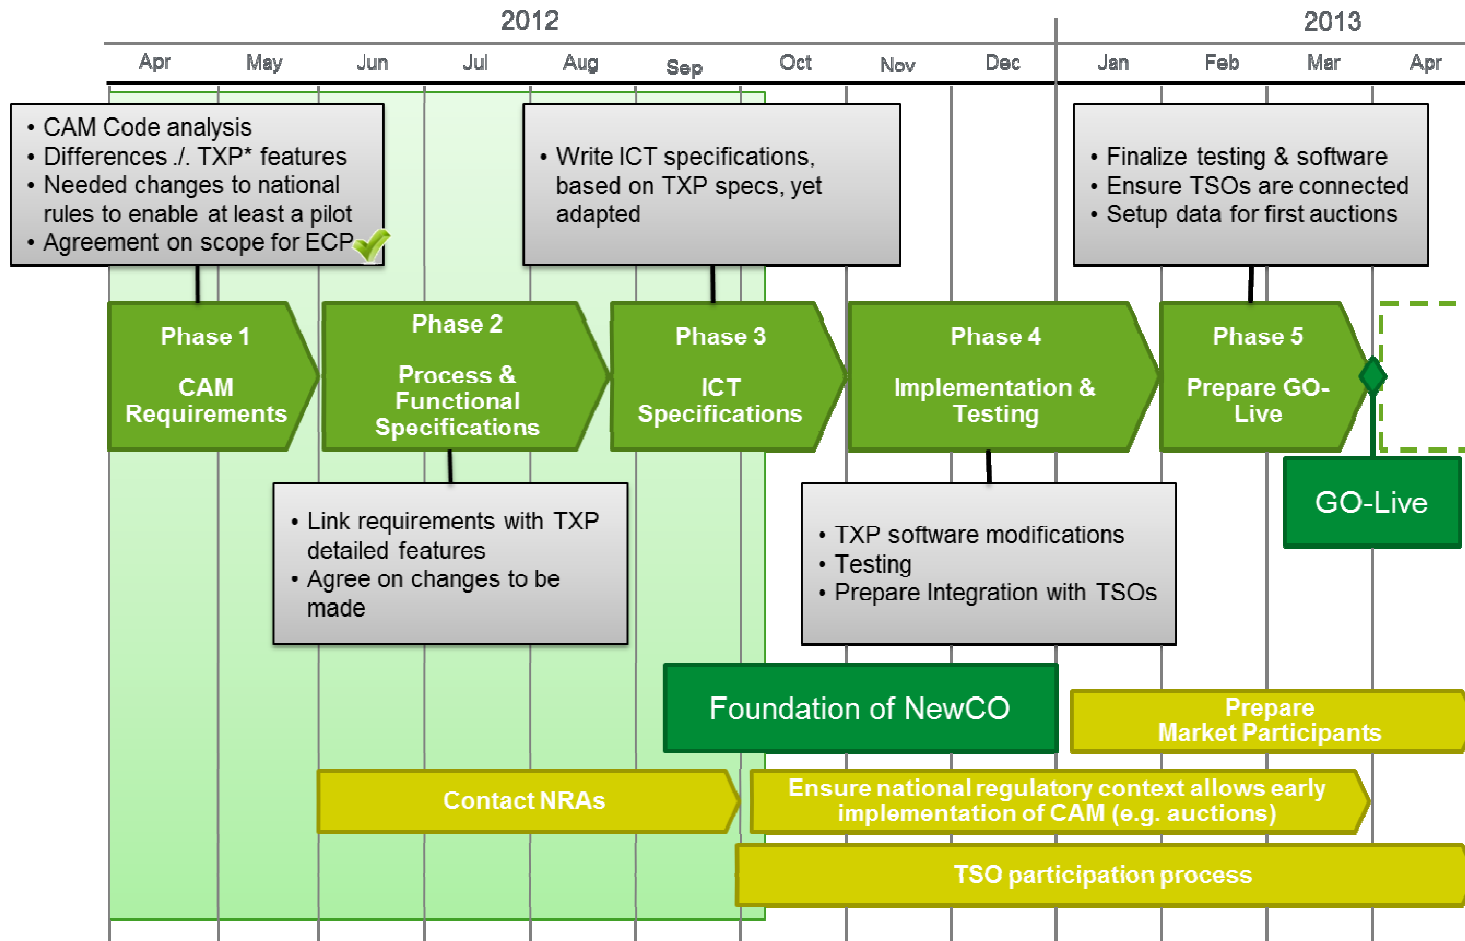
2012

2013

Apr May Jun Jul Aug Sep Oct Nov Dec Jan Feb Mar Apr

• CAM Code analysis
• Differences ./. TXP* features
• Needed changes to national rules to enable at least a pilot
• Agreement on scope for ECP

• Write ICT specifications, based on TXP specs, yet adapted

• Finalize testing & software
• Ensure TSOs are connected
• Setup data for first auctions

Phase 1
CAM Requirements

Phase 2
Process & Functional Specifications

Phase 3
ICT Specifications

Phase 4
Implementation & Testing

Phase 5
Prepare GO-Live

GO-Live

• Link requirements with TXP detailed features
• Agree on changes to be made

• TXP software modifications
• Testing
• Prepare Integration with TSOs

Foundation of NewCO

Prepare Market Participants

Contact NRAs

Ensure national regulatory context allows early implementation of CAM (e.g. auctions)

TSO participation process